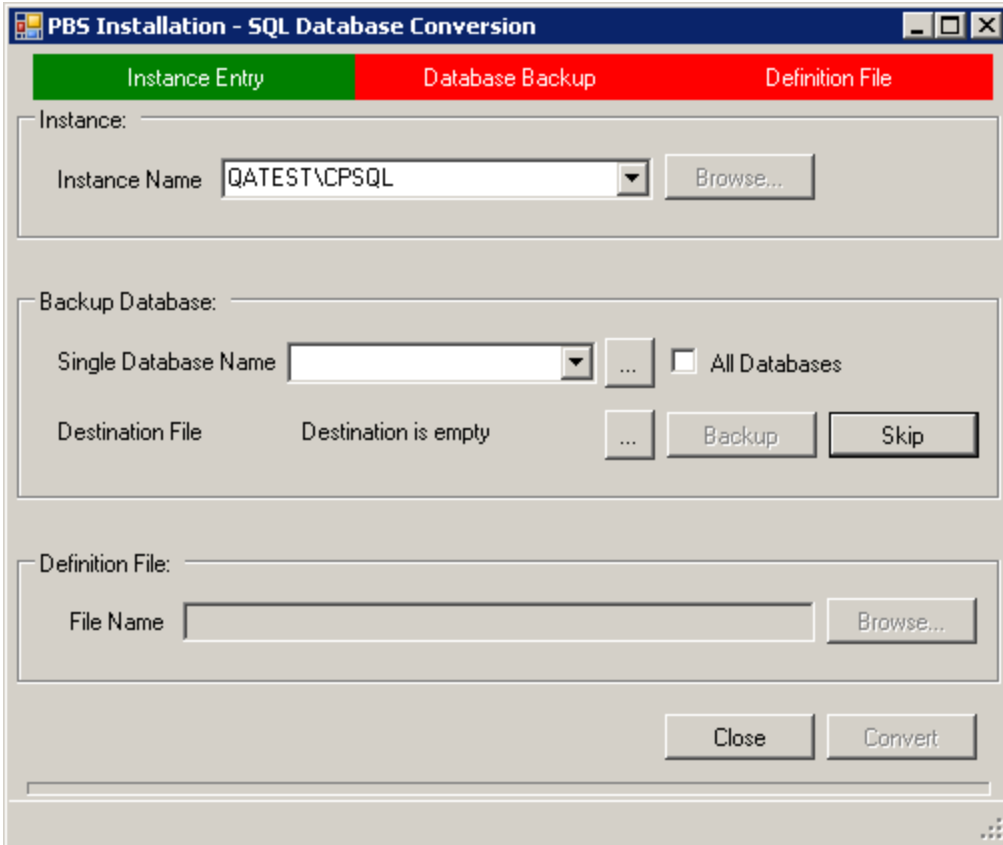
PBS Installation - SQL Database Conversion

Instance Entry

Database Backup

Definition File

Instance:

Instance Name QATEST\CPSQL

Browse...

Backup Database:

Single Database Name

...

All Databases

Destination File

Destination is empty

...

Backup

Skip

Definition File:

File Name

Browse...

Close

Convert